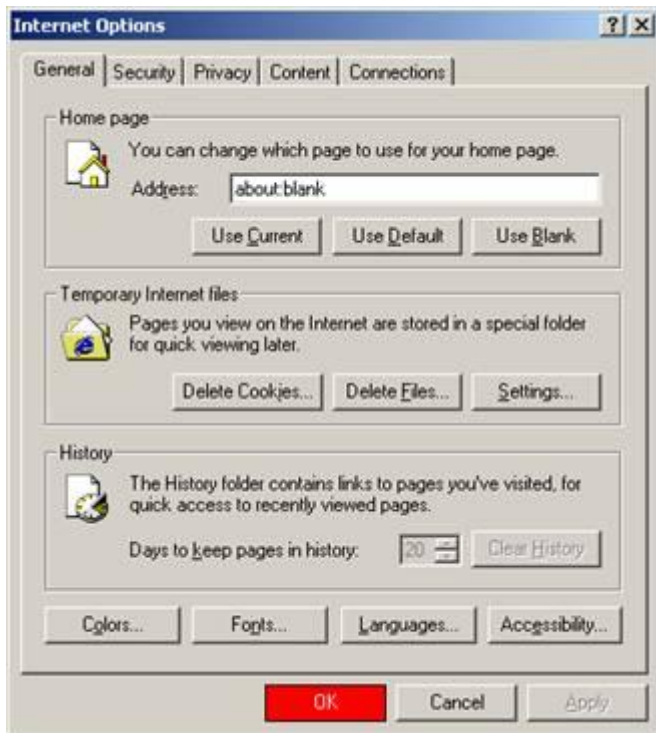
Internet Options
? X
General | Security | Privacy | Content | Connections

Home page
You can change which page to use for your home page.
Address: about:blank
Use Current | Use Default | Use Blank

Temporary Internet files
Pages you view on the Internet are stored in a special folder for quick viewing later.
Delete Cookies... | Delete Files... | Settings...

History
The History folder contains links to pages you've visited, for quick access to recently viewed pages.
Days to keep pages in history: 20 | Clear History

Colors... | Fonts... | Languages... | Accessibility...

OK | Cancel | Apply